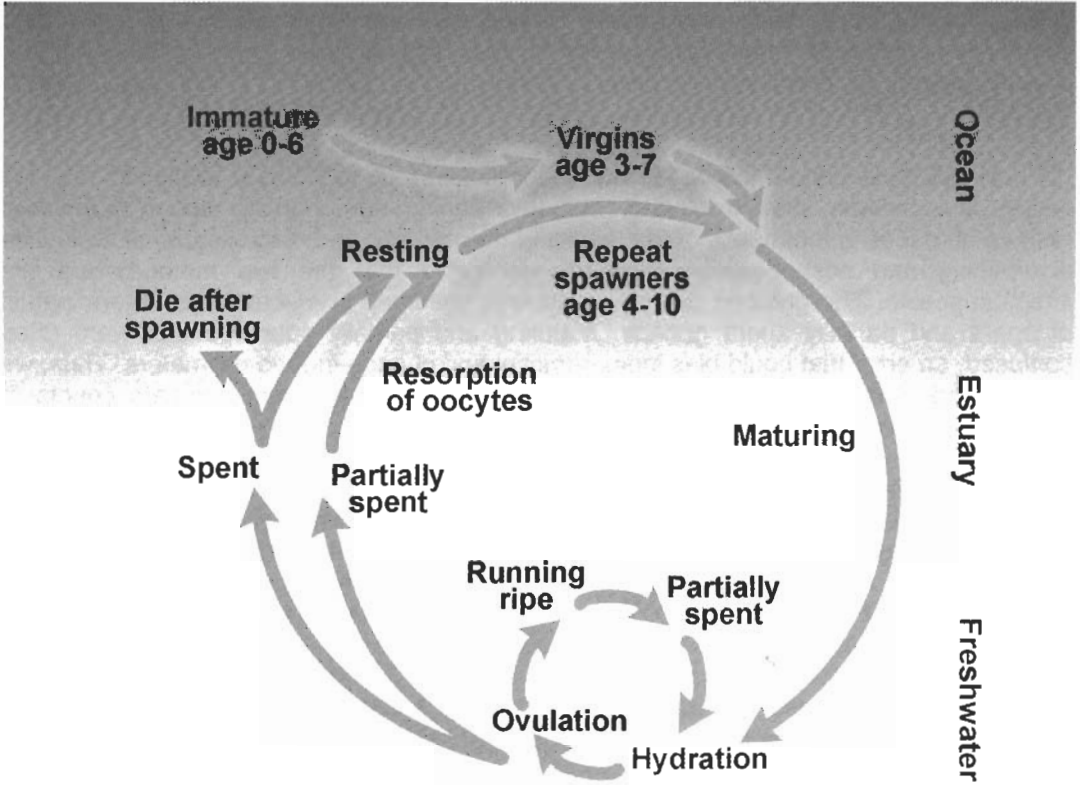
Immature age 0-6

Virgins age 3-7

Ocean

Resting

Repeat spawners age 4-10

Die after spawning

Resorption of oocytes

Estuary

Maturing

Spent

Partially spent

Running ripe

Partially spent

Freshwater

Ovulation

Hydration